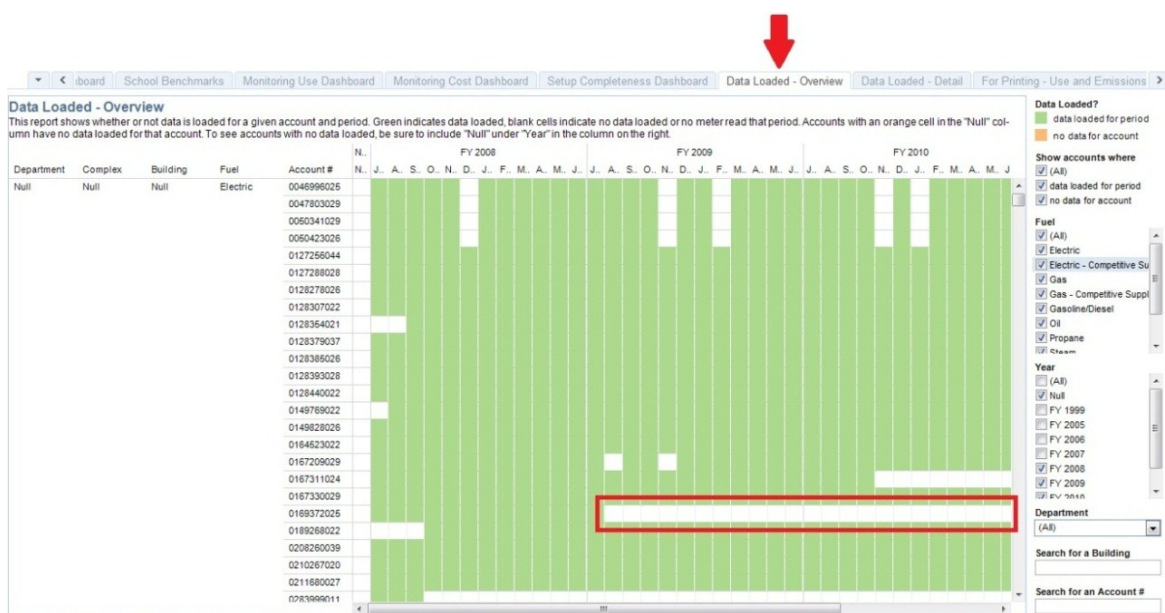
board | School Benchmarks | Monitoring Use Dashboard | Monitoring Cost Dashboard | Setup Completeness Dashboard | Data Loaded - Overview | Data Loaded - Detail | For Printing - Use and Emissions

Data Loaded - Overview
This report shows whether or not data is loaded for a given account and period. Green indicates data loaded, blank cells indicate no data loaded or no meter read that period. Accounts with an orange cell in the "Null" column have no data loaded for that account. To see accounts with no data loaded, be sure to include "Null" under "Year" in the column on the right.

N.. FY 2008 FY 2009 FY 2010

Department | Complex | Building | Fuel | Account # | N.. | J.. A.. S.. O.. N.. D.. J.. F.. M.. A.. M.. J.. J.. A.. S.. O.. N.. D.. J.. F.. M.. A.. M.. J.. J.. A.. S.. O.. N.. D.. J.. F.. M.. A.. M.. J

Null | Null | Null | Electric | 0046996025
0047803029
0050341029
0050423026
0127256044
0127288028
0128278026
0128307022
0128354021
0128379037
0128385026
0128393028
0128440022
0149769022
0149828026
0164623022
0167209029
0167311024
0167330029
0169372025
0189268022
0208260039
0210267020
0211680027
0283999011

Data Loaded?
data loaded for period
no data for account

Show accounts where
(All)
data loaded for period
no data for account

Fuel
(All)
Electric
Electric - Competitive Su
Gas
Gas - Competitive Suppl
Gasoline/Diesel
Oil
Propane
Steam

Year
(All)
Null
FY 1999
FY 2005
FY 2006
FY 2007
FY 2008
FY 2009
FY 2010

Department
(All)

Search for a Building

Search for an Account #